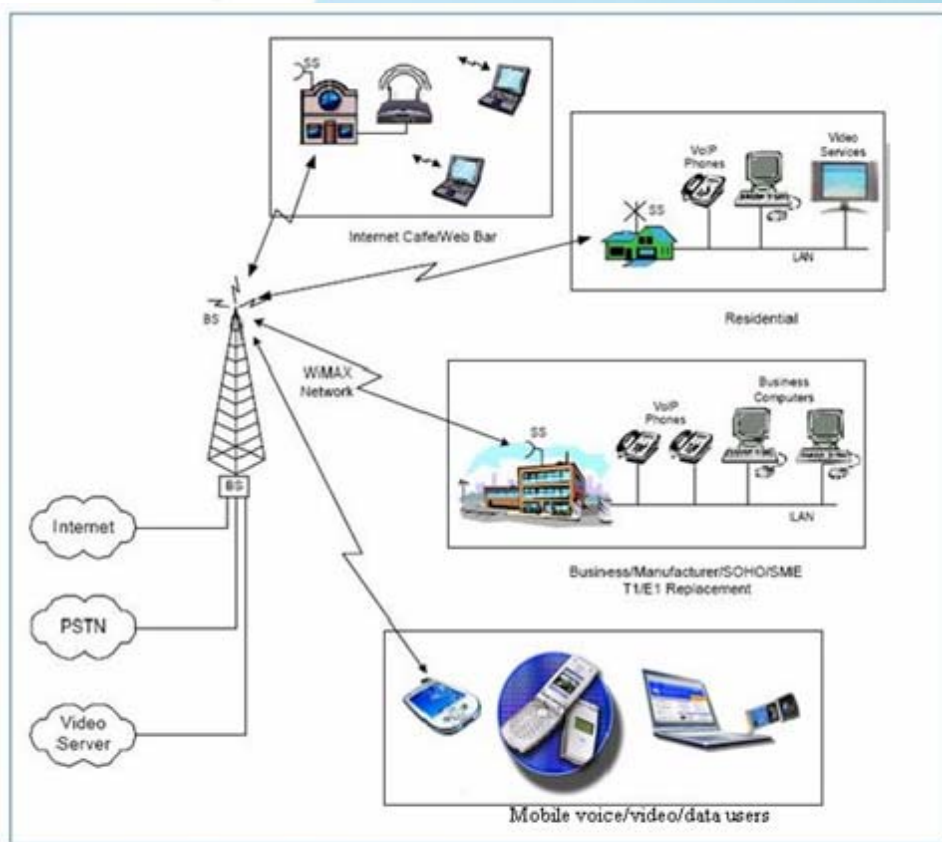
SS

Internet Cafe/Web Bar

VoIP Phones

Video Services

SS

LAN

Residential

BS

WiMAX Network

VoIP Phones

Business Computers

SS

LAN

BS

Internet

Business/Manufacturer/SOHO/SME
T1/E1 Replacement

PSTN

Video Server

Mobile voice/video/data users